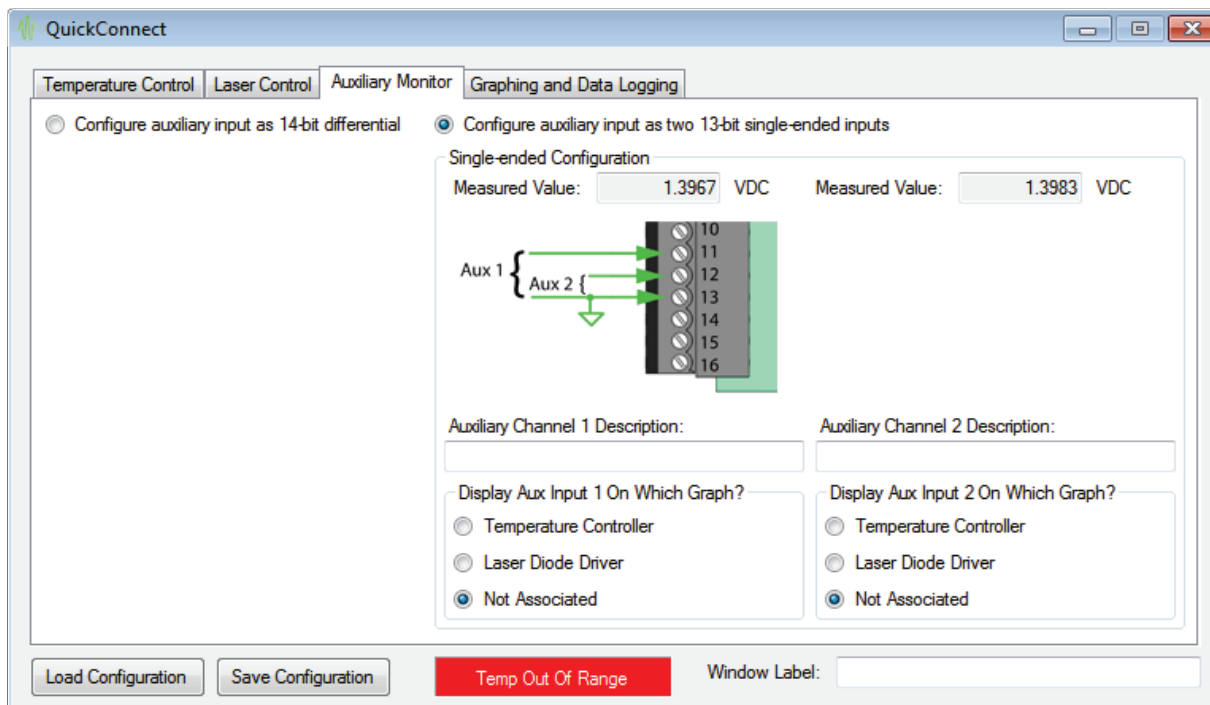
QuickConnect

Temperature Control | Laser Control | Auxiliary Monitor | Graphing and Data Logging

Configure auxiliary input as 14-bit differential

Configure auxiliary input as two 13-bit single-ended inputs

Single-ended Configuration

Measured Value: 1.3967 VDC

Measured Value: 1.3983 VDC

Aux 1 {
Aux 2 {
10
11
12
13
14
15
16

Auxiliary Channel 1 Description:

Auxiliary Channel 2 Description:

Display Aux Input 1 On Which Graph?
Temperature Controller
Laser Diode Driver
Not Associated

Display Aux Input 2 On Which Graph?
Temperature Controller
Laser Diode Driver
Not Associated

Load Configuration
Save Configuration
Temp Out Of Range
Window Label: